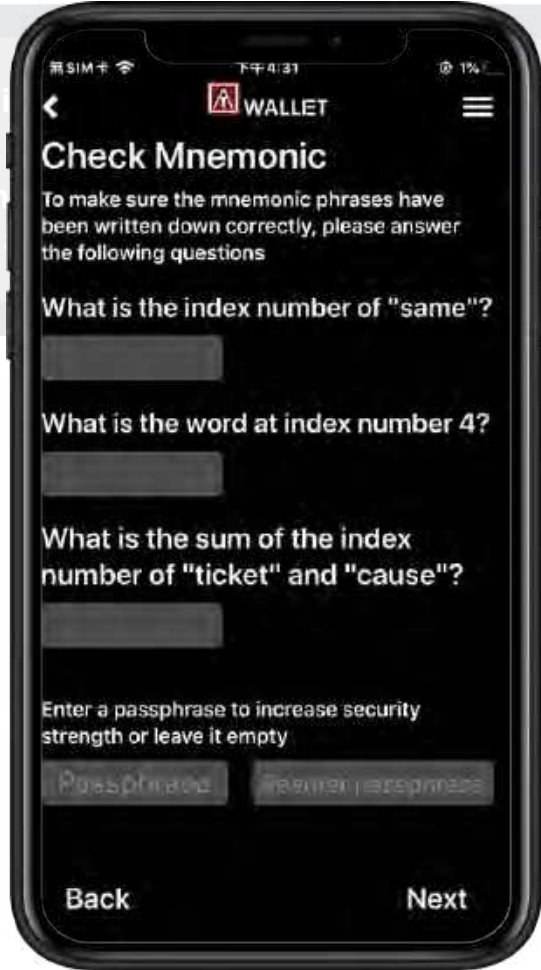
无SIM卡 下午4:31 1%

WALLET

Check Mnemonic

To make sure the mnemonic phrases have been written down correctly, please answer the following questions

What is the index number of "same"?

What is the word at index number 4?

What is the sum of the index number of "ticket" and "cause"?

Enter a passphrase to increase security strength or leave it empty

Passphrase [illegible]

Back

Next